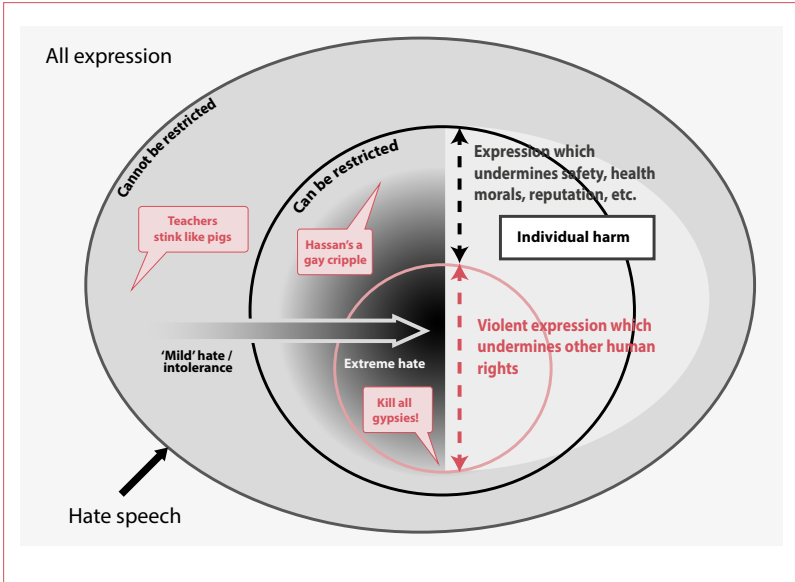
All expression

Cannot be restricted

Can be restricted

Teachers stink like pigs

Hassan's a gay cripple

Expression which undermines safety, health morals, reputation, etc.

Individual harm

'Mild' hate / intolerance

Extreme hate

Violent expression which undermines other human rights

Kill all gypsies!

Hate speech